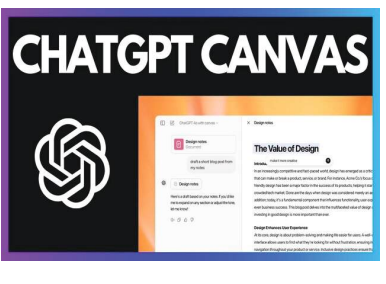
CHATGPT CANVAS

ChatGPT 4o with canvas

Design notes
Document

draft a short blog post from my notes

Design notes

Here's a draft based on your notes. If you'd like me to expand on any section or adjust the tone, let me know!

Design notes

The Value of Design

Introduc

In an increasingly competitive and fast-paced world, design has emerged as a critical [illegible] that can make or break a product, service or brand. For instance, Anne Du's focus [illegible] friendly design has been a major factor in the success of its products, helping it stan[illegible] crowded tech market. Gone are the days when design was considered merely an a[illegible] addition; today, it is a fundamental component that influences functionality, user exp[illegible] even business success. This blog post delves into the multifaceted value of design a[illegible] investing in good design is more important than ever.

Design Enhances User Experience

At its core, design is about problem-solving and making life easier for users. A well-c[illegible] interface allows users to find what they're looking for without frustration, ensuring s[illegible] navigation throughout your product or service. Inclusive design practices ensure th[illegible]